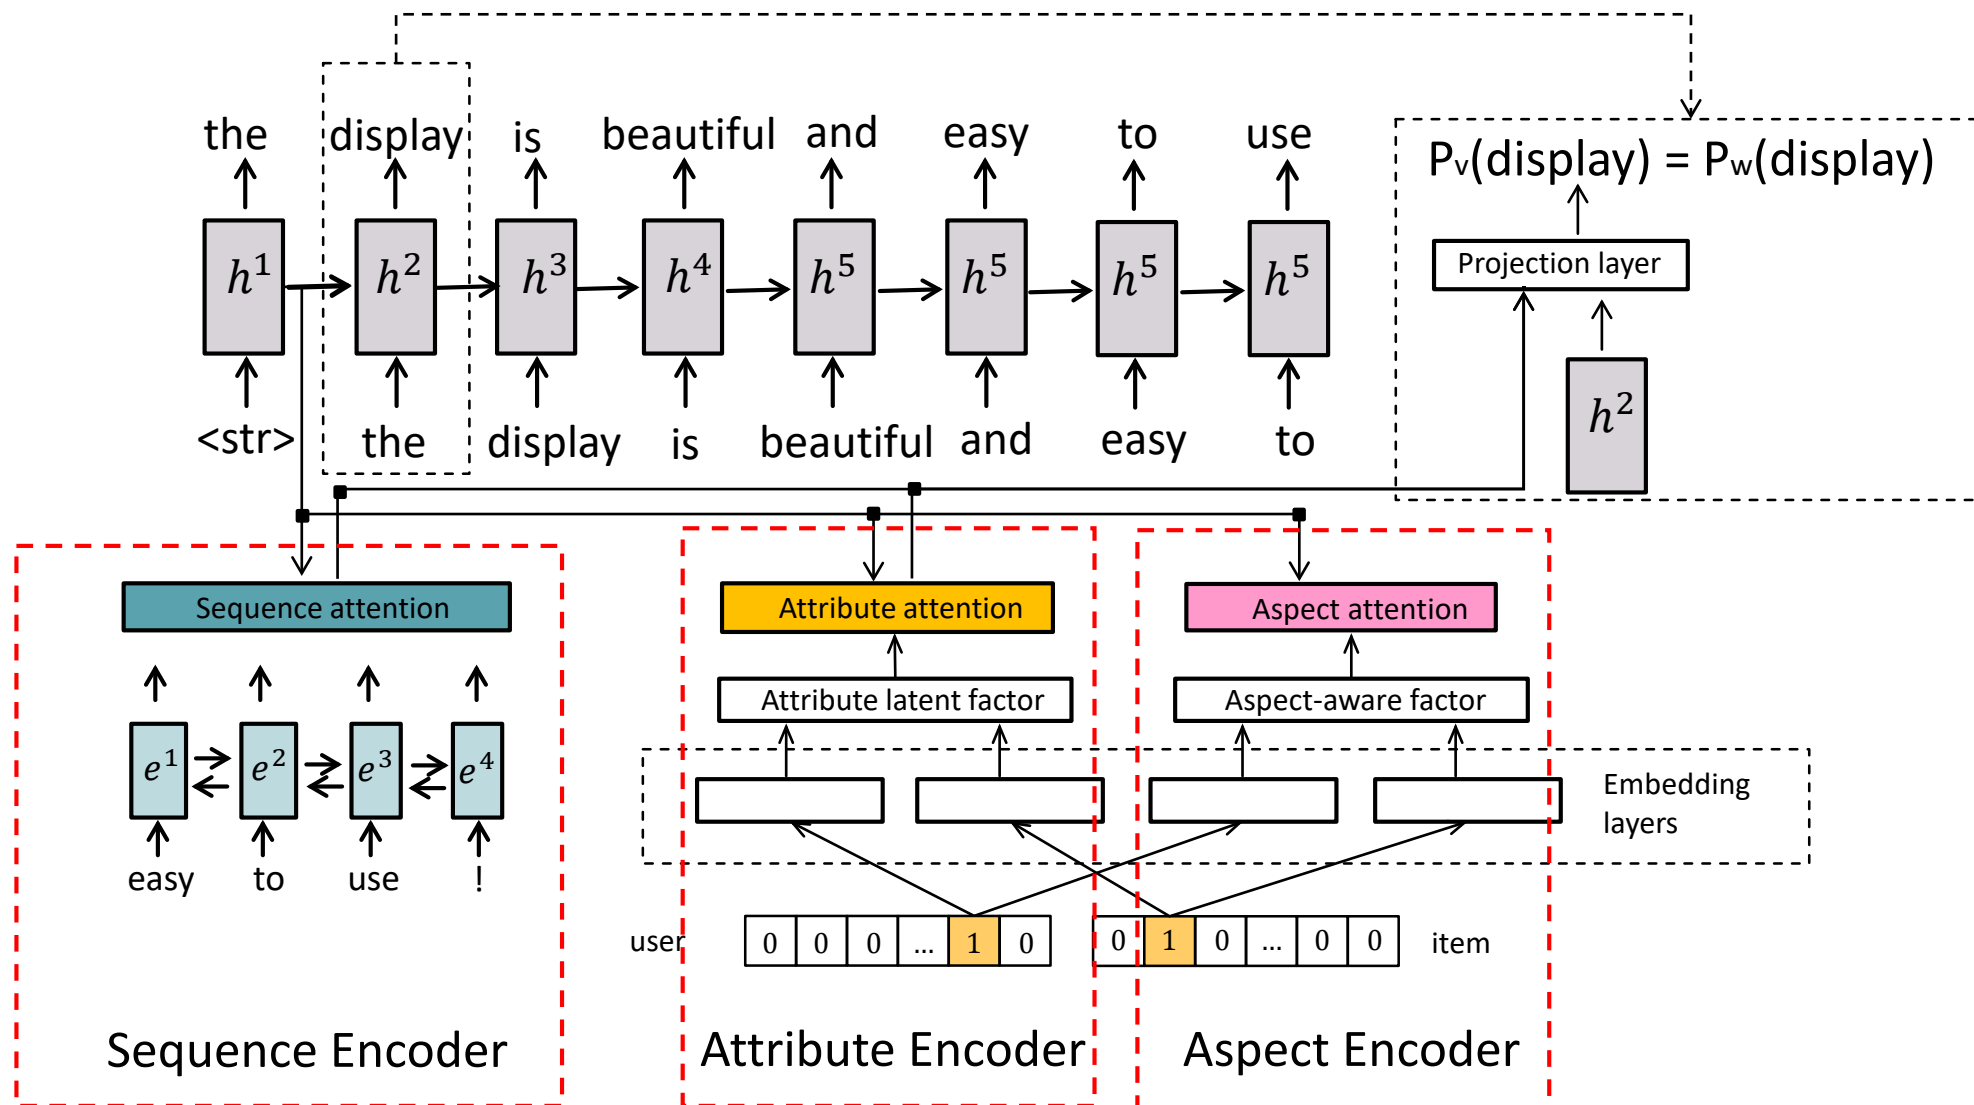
the display is beautiful and easy to use

$h^1$ $h^2$ $h^3$ $h^4$ $h^5$ $h^5$ $h^5$ $h^5$

<str> the display is beautiful and easy to

$P_v(display) = P_w(display)$

Projection layer

$h^2$

Sequence attention

$e^1$ $e^2$ $e^3$ $e^4$

easy to use !

Sequence Encoder

Attribute attention

Attribute latent factor

Aspect attention

Aspect-aware factor

Embedding layers

user

| 0 | 0 | 0 | ... | 1 | 0 |
|---|---|---|---|---|---|

| 0 | 1 | 0 | ... | 0 | 0 |
|---|---|---|---|---|---|

item

Attribute Encoder

Aspect Encoder